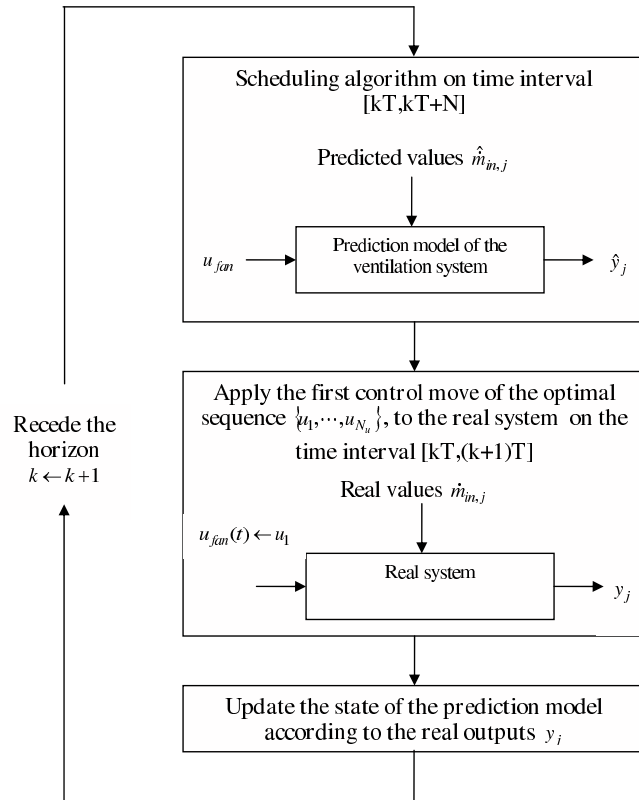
Scheduling algorithm on time interval [kT,kT+N]

Predicted values $\hat{\dot{m}}_{in,j}$

$u_{fan}$

Prediction model of the ventilation system

$\hat{y}_j$

Apply the first control move of the optimal sequence $\{u_1,\cdots,u_{N_u}\}$, to the real system on the time interval [kT,(k+1)T]

Real values $\dot{m}_{in,j}$

$u_{fan}(t) \leftarrow u_1$

Real system

$y_j$

Update the state of the prediction model according to the real outputs $y_i$

Recede the horizon $k \leftarrow k+1$